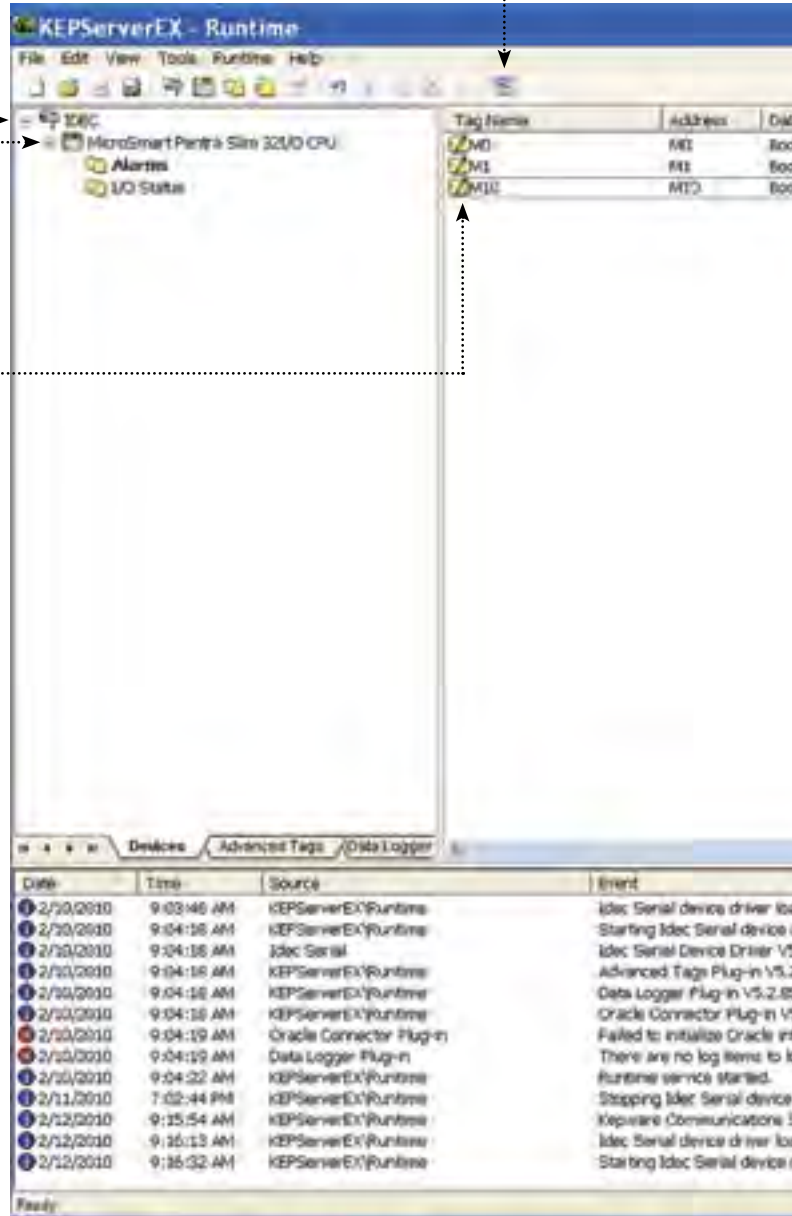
KEPServerEX - Runtime

File Edit View Tools Runtime Help

IDEC
MicroSmart Pentra Slim 32I/O CPU
Alarms
I/O Status

| Tag Name | Address | Dat |
|---|---|---|
| M0 | M0 | Boo |
| M1 | M1 | Boo |
| M10 | M10 | Boo |

Devices Advanced Tags Data Logger

| Date | Time | Source | Event |
|---|---|---|---|
| 2/10/2010 | 9:03:46 AM | KEPServerEX\Runtime | Idec Serial device driver loa |
| 2/10/2010 | 9:04:18 AM | KEPServerEX\Runtime | Starting Idec Serial device |
| 2/10/2010 | 9:04:18 AM | Idec Serial | Idec Serial Device Driver V5 |
| 2/10/2010 | 9:04:18 AM | KEPServerEX\Runtime | Advanced Tags Plug-in V5.2 |
| 2/10/2010 | 9:04:18 AM | KEPServerEX\Runtime | Data Logger Plug-in V5.2.8 |
| 2/10/2010 | 9:04:18 AM | KEPServerEX\Runtime | Oracle Connector Plug-in V |
| 2/10/2010 | 9:04:19 AM | Oracle Connector Plug-in | Failed to initialize Oracle in |
| 2/10/2010 | 9:04:19 AM | Data Logger Plug-in | There are no log items to lo |
| 2/10/2010 | 9:04:22 AM | KEPServerEX\Runtime | Runtime service started. |
| 2/11/2010 | 7:02:44 PM | KEPServerEX\Runtime | Stopping Idec Serial device |
| 2/12/2010 | 9:15:54 AM | KEPServerEX\Runtime | Kepware Communications S |
| 2/12/2010 | 9:16:13 AM | KEPServerEX\Runtime | Idec Serial device driver loa |
| 2/12/2010 | 9:16:32 AM | KEPServerEX\Runtime | Starting Idec Serial device |

Ready